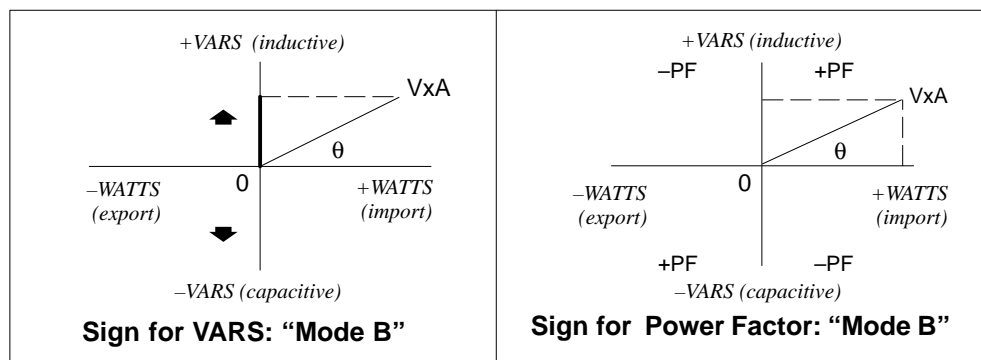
+VARS (inductive)

VxA

θ

0

–WATTS (export)

+WATTS (import)

–VARS (capacitive)

Sign for VARS: “Mode B”

+VARS (inductive)

–PF

+PF

VxA

θ

0

–WATTS (export)

+WATTS (import)

+PF

–PF

–VARS (capacitive)

Sign for Power Factor: “Mode B”